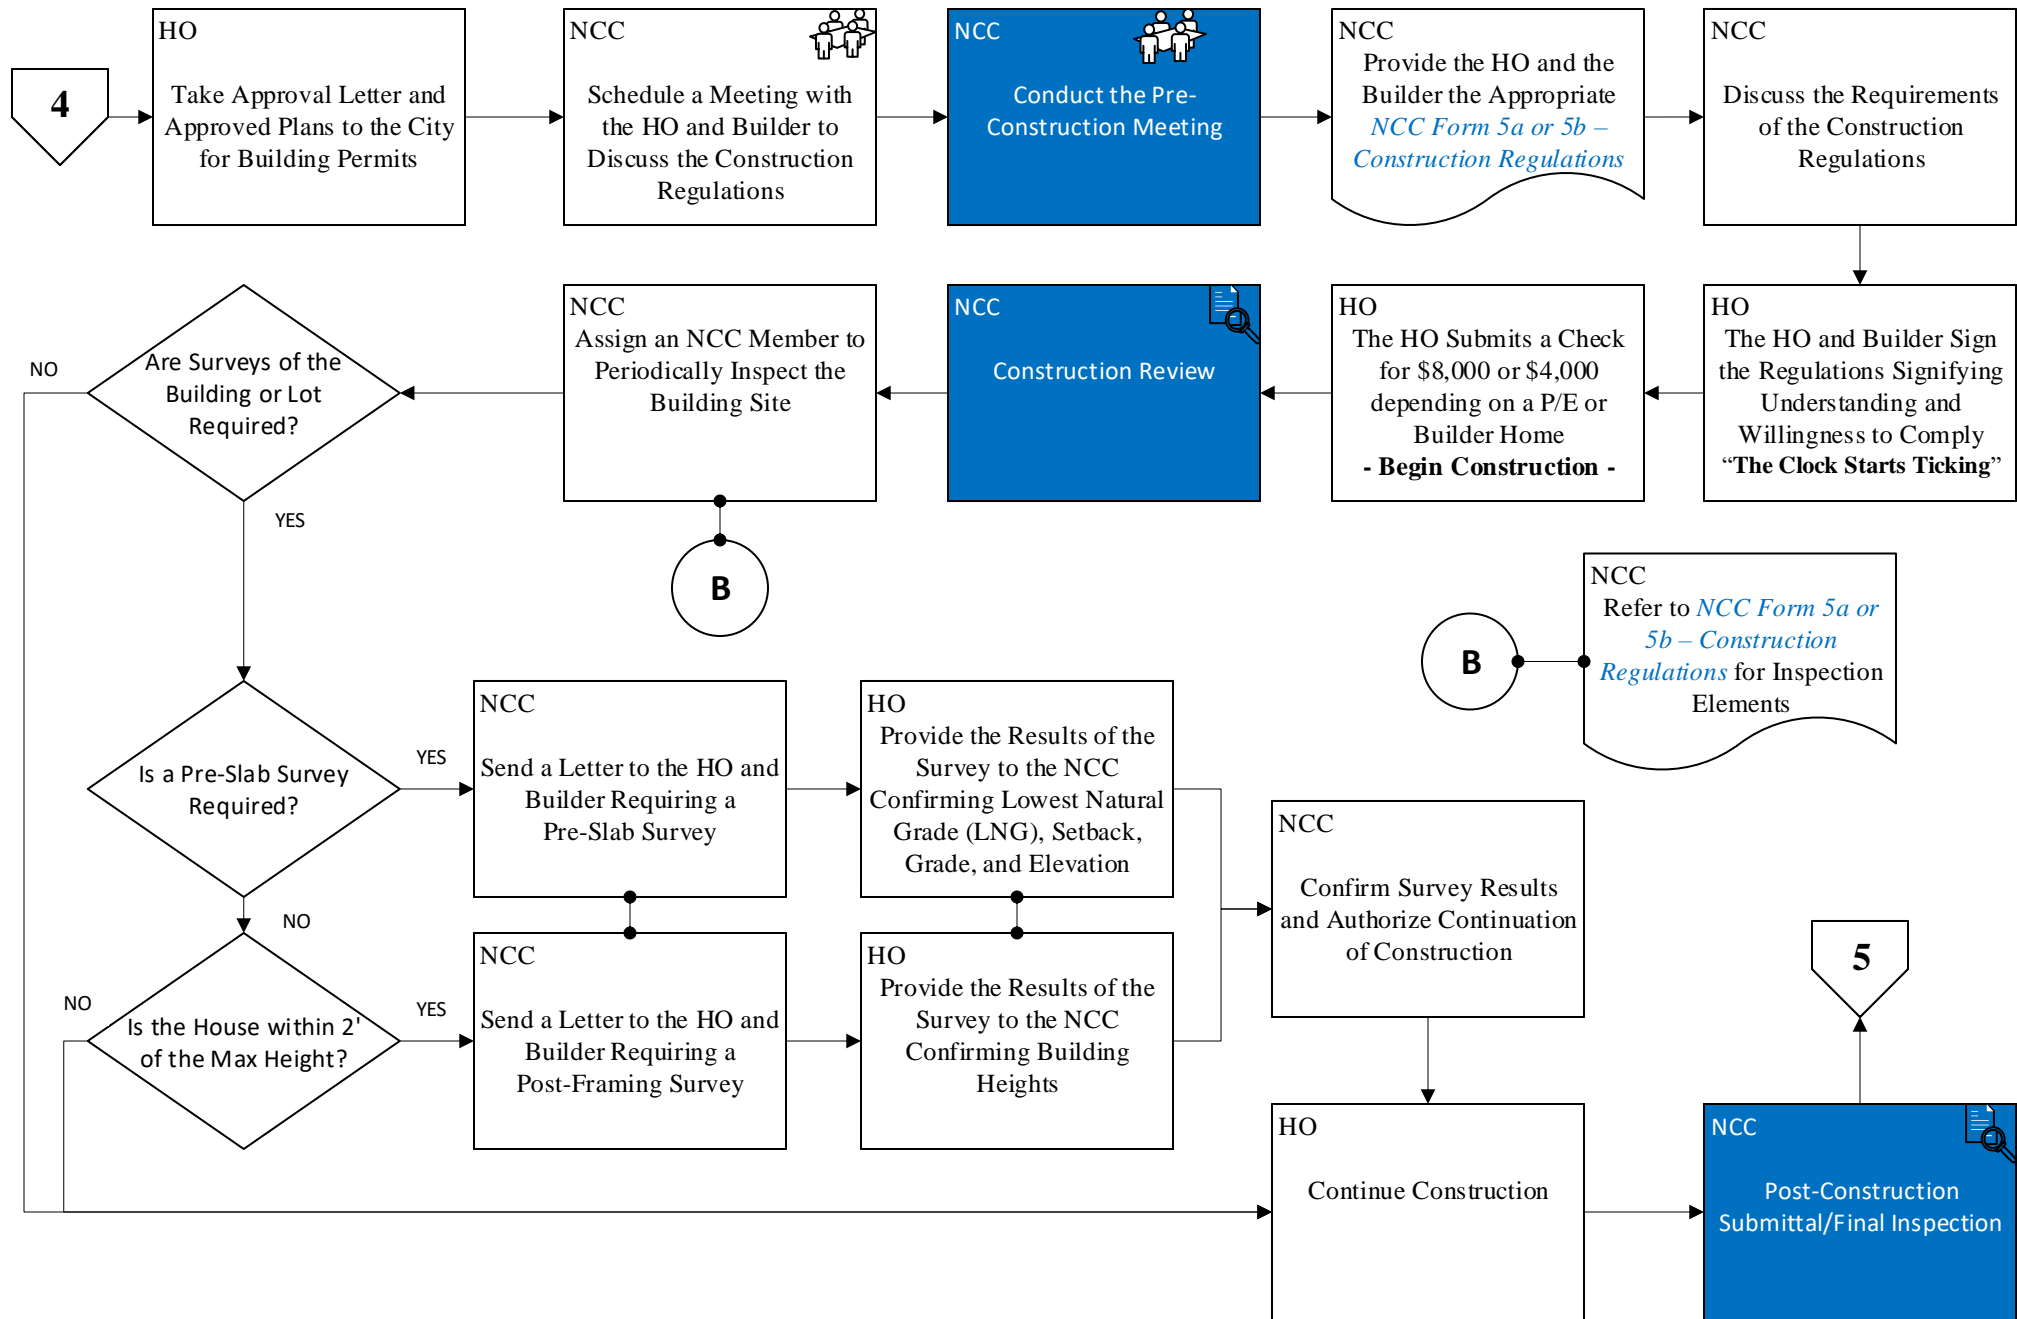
4

HO
Take Approval Letter and Approved Plans to the City for Building Permits

NCC
Schedule a Meeting with the HO and Builder to Discuss the Construction Regulations

NCC
Conduct the Pre-Construction Meeting

NCC
Provide the HO and the Builder the Appropriate *NCC Form 5a or 5b – Construction Regulations*

NCC
Discuss the Requirements of the Construction Regulations

HO
The HO and Builder Sign the Regulations Signifying Understanding and Willingness to Comply "**The Clock Starts Ticking**"

HO
The HO Submits a Check for $8,000 or $4,000 depending on a P/E or Builder Home
**- Begin Construction -**

NCC
Construction Review

NCC
Assign an NCC Member to Periodically Inspect the Building Site

B

NO

Are Surveys of the Building or Lot Required?

YES

B

NCC
Refer to *NCC Form 5a or 5b – Construction Regulations* for Inspection Elements

Is a Pre-Slab Survey Required?

YES

NCC
Send a Letter to the HO and Builder Requiring a Pre-Slab Survey

HO
Provide the Results of the Survey to the NCC Confirming Lowest Natural Grade (LNG), Setback, Grade, and Elevation

NO

NCC
Confirm Survey Results and Authorize Continuation of Construction

NO

Is the House within 2' of the Max Height?

YES

NCC
Send a Letter to the HO and Builder Requiring a Post-Framing Survey

HO
Provide the Results of the Survey to the NCC Confirming Building Heights

5

HO
Continue Construction

NCC
Post-Construction Submittal/Final Inspection